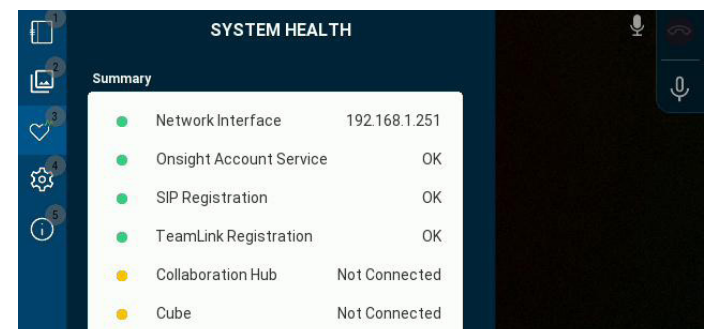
1
2
3
4
5

SYSTEM HEALTH

Summary

| | |
|---|---|
| Network Interface | 192.168.1.251 |
| Onsight Account Service | OK |
| SIP Registration | OK |
| TeamLink Registration | OK |
| Collaboration Hub | Not Connected |
| Cube | Not Connected |